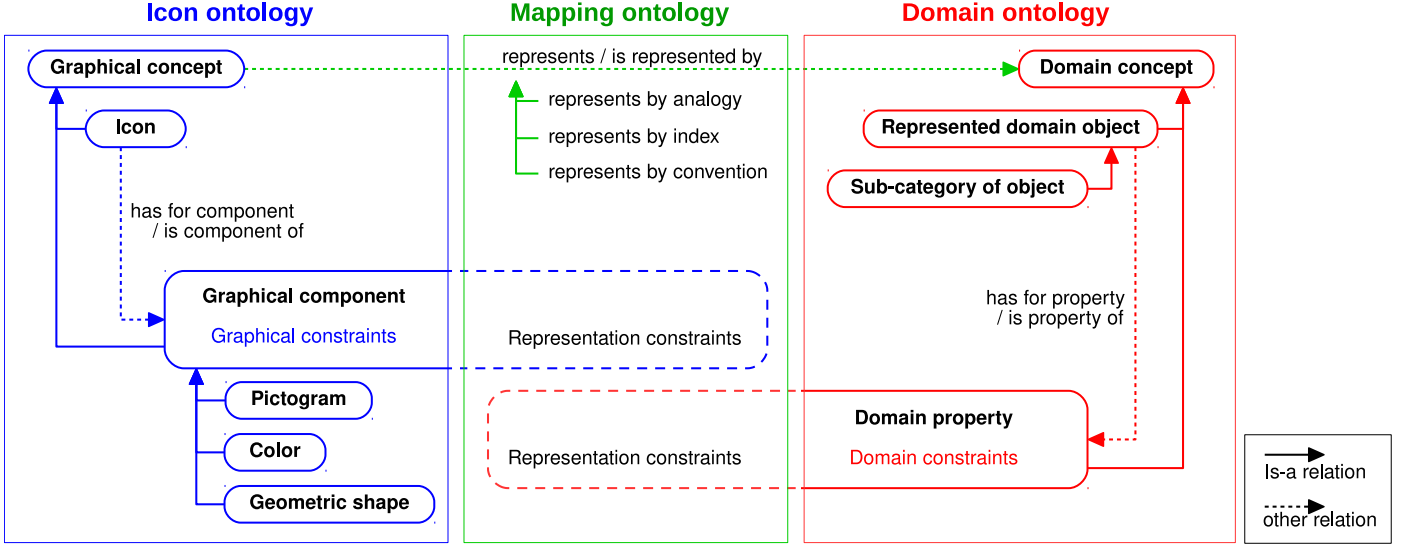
Icon ontology

Graphical concept

Icon

has for component / is component of

Graphical component

Graphical constraints

Pictogram

Color

Geometric shape

Mapping ontology

represents / is represented by

represents by analogy

represents by index

represents by convention

Representation constraints

Representation constraints

Domain ontology

Domain concept

Represented domain object

Sub-category of object

has for property / is property of

Domain property

Domain constraints

Is-a relation

other relation